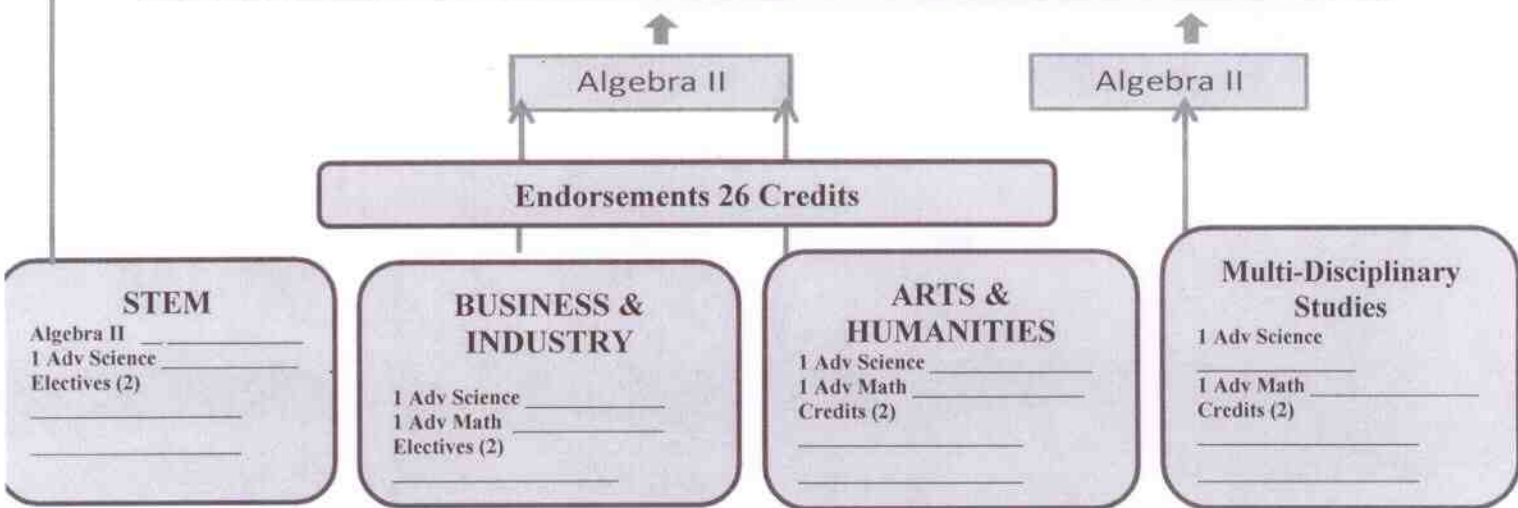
Algebra II

Algebra II

Endorsements 26 Credits

STEM
Algebra II __ ___________
1 Adv Science ___________
Electives (2)
___________
___________

BUSINESS & INDUSTRY
1 Adv Science ___________
1 Adv Math ___________
Electives (2)
___________

ARTS & HUMANITIES
1 Adv Science ___________
1 Adv Math ___________
Credits (2)
___________
___________

Multi-Disciplinary Studies
1 Adv Science
___________
1 Adv Math ___________
Credits (2)
___________
___________